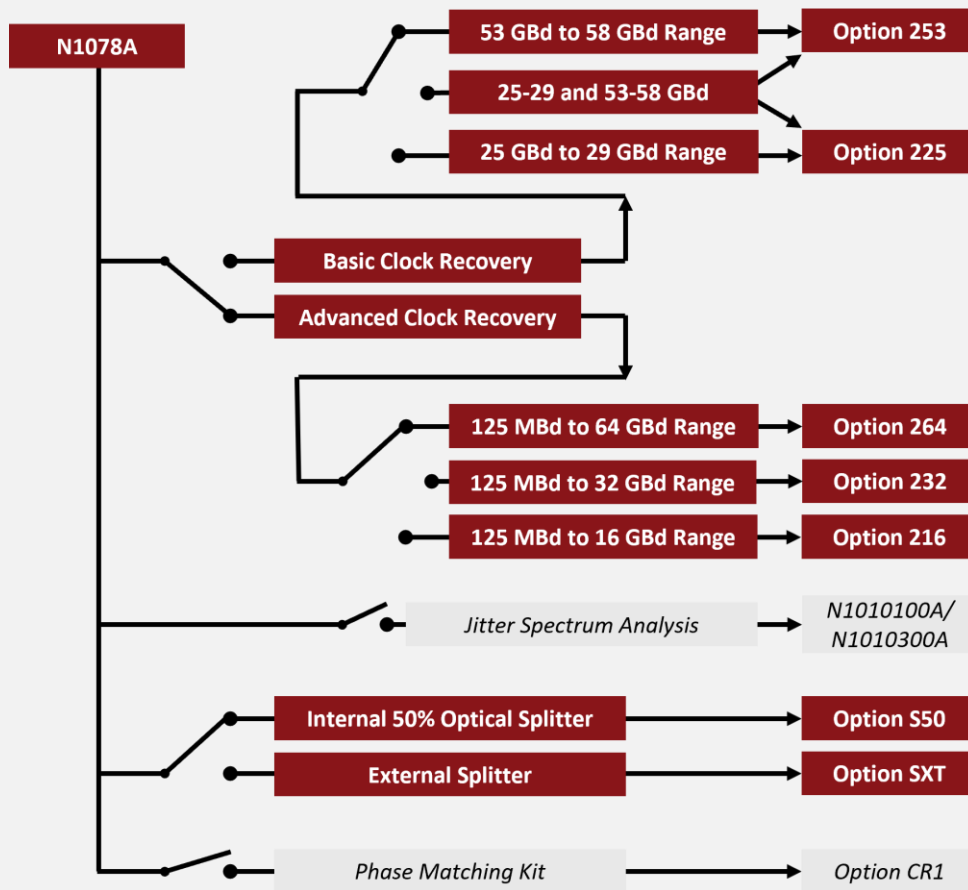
N1078A

53 GBd to 58 GBd Range

Option 253

25-29 and 53-58 GBd

25 GBd to 29 GBd Range

Option 225

Basic Clock Recovery

Advanced Clock Recovery

125 MBd to 64 GBd Range

Option 264

125 MBd to 32 GBd Range

Option 232

125 MBd to 16 GBd Range

Option 216

Jitter Spectrum Analysis

N1010100A/ N1010300A

Internal 50% Optical Splitter

Option S50

External Splitter

Option SXT

Phase Matching Kit

Option CR1